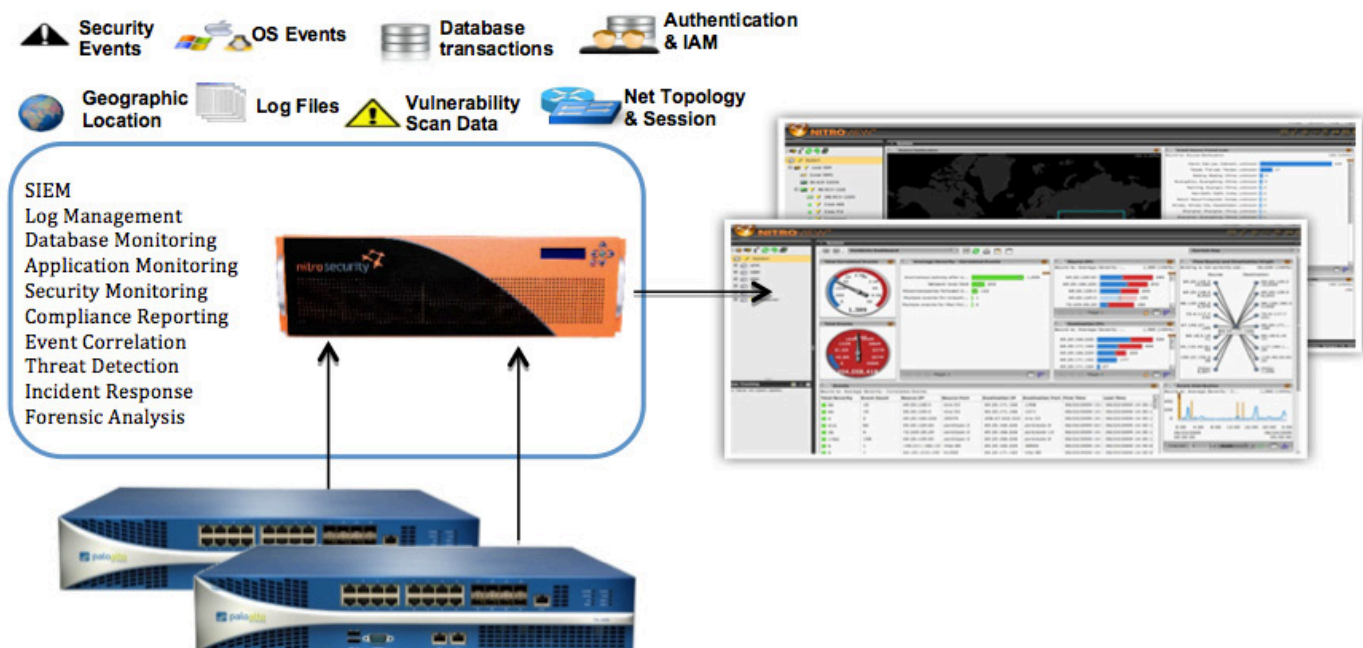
Security Events
OS Events
Database transactions
Authentication & IAM
Geographic Location
Log Files
Vulnerability Scan Data
Net Topology & Session

SIEM
Log Management
Database Monitoring
Application Monitoring
Security Monitoring
Compliance Reporting
Event Correlation
Threat Detection
Incident Response
Forensic Analysis

nitrosecurity

NITROVIEW

paloalto
paloalto